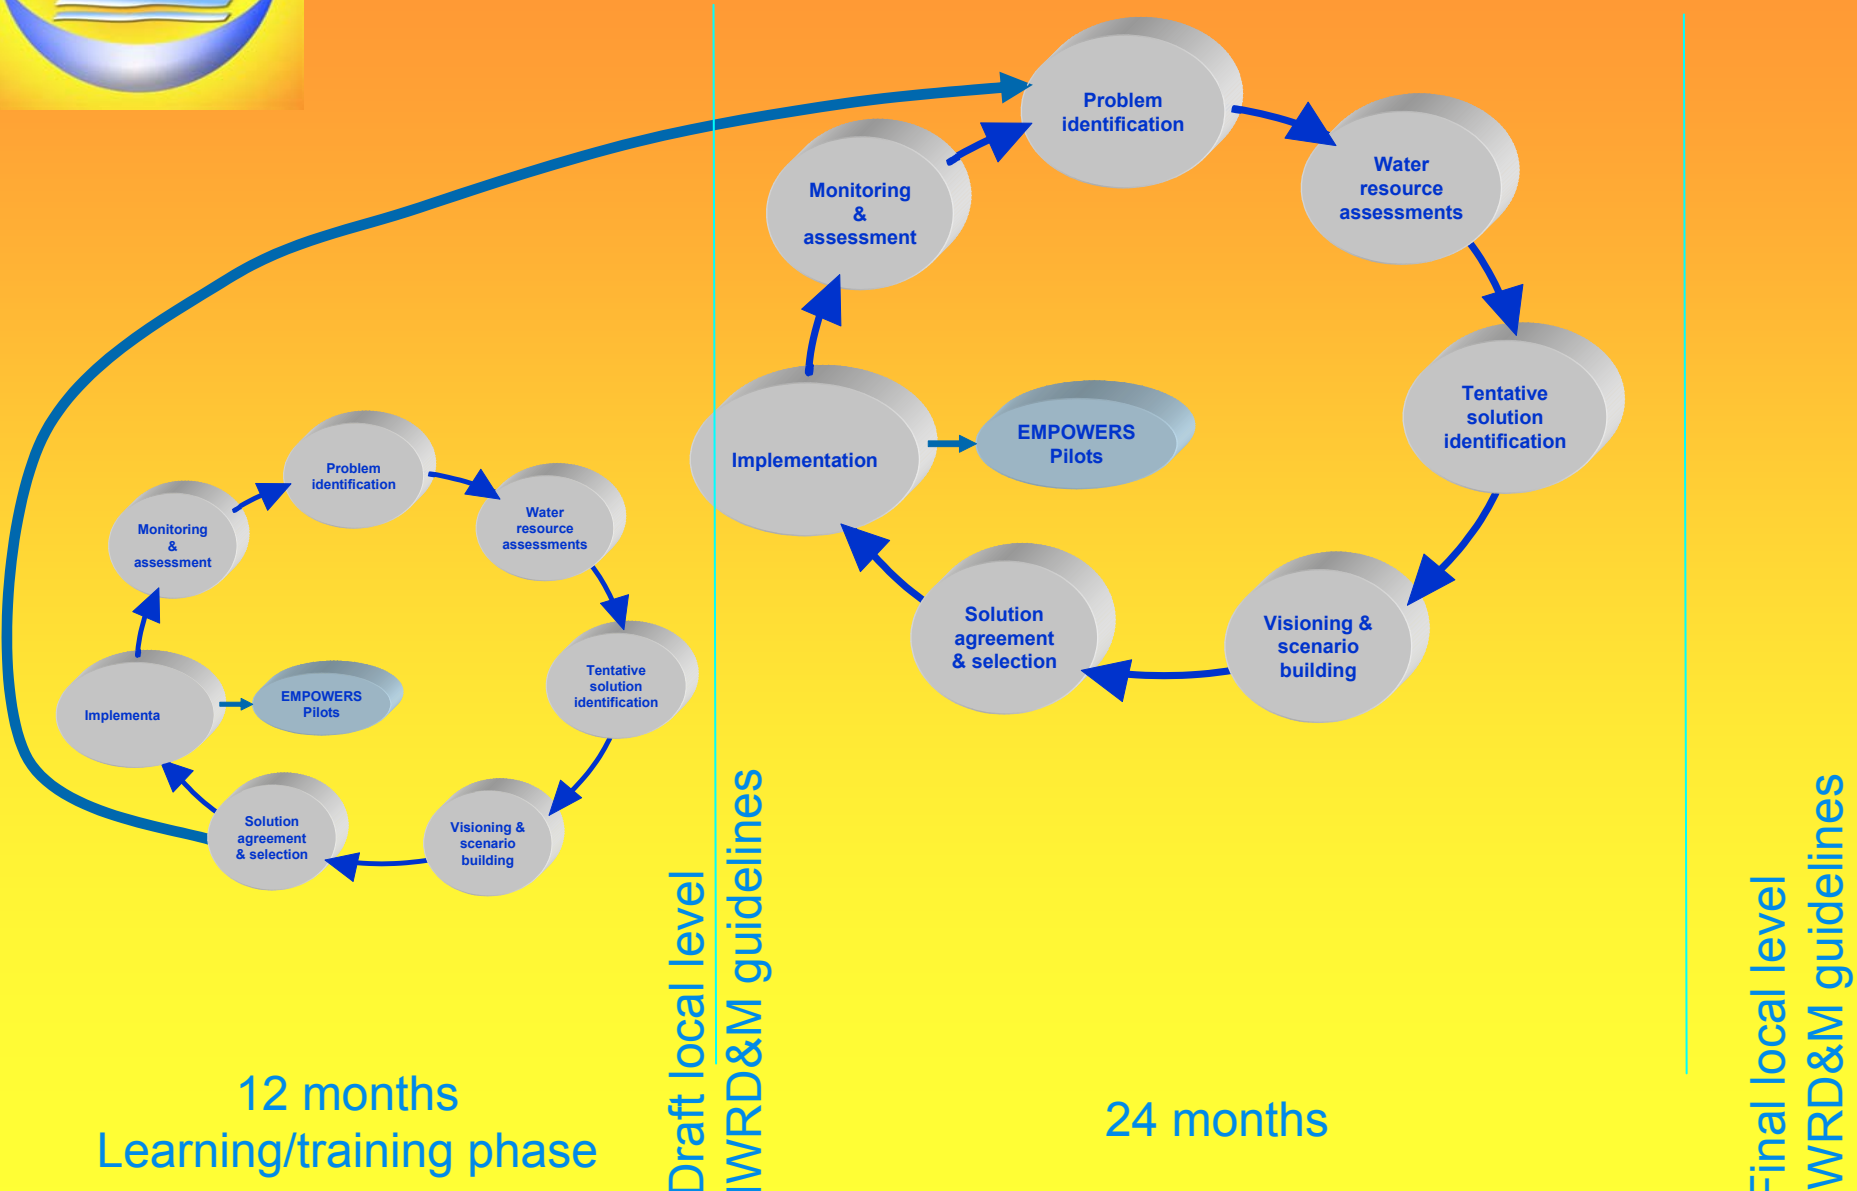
Problem identification

Water resource assessments

Tentative solution identification

Visioning & scenario building

Solution agreement & selection

Implementa

EMPOWERS Pilots

Monitoring & assessment

12 months
Learning/training phase

Draft local level
IWRD&M guidelines

Problem identification

Water resource assessments

Tentative solution identification

Visioning & scenario building

Solution agreement & selection

Implementation

EMPOWERS Pilots

Monitoring & assessment

24 months

Final local level
IWRD&M guidelines